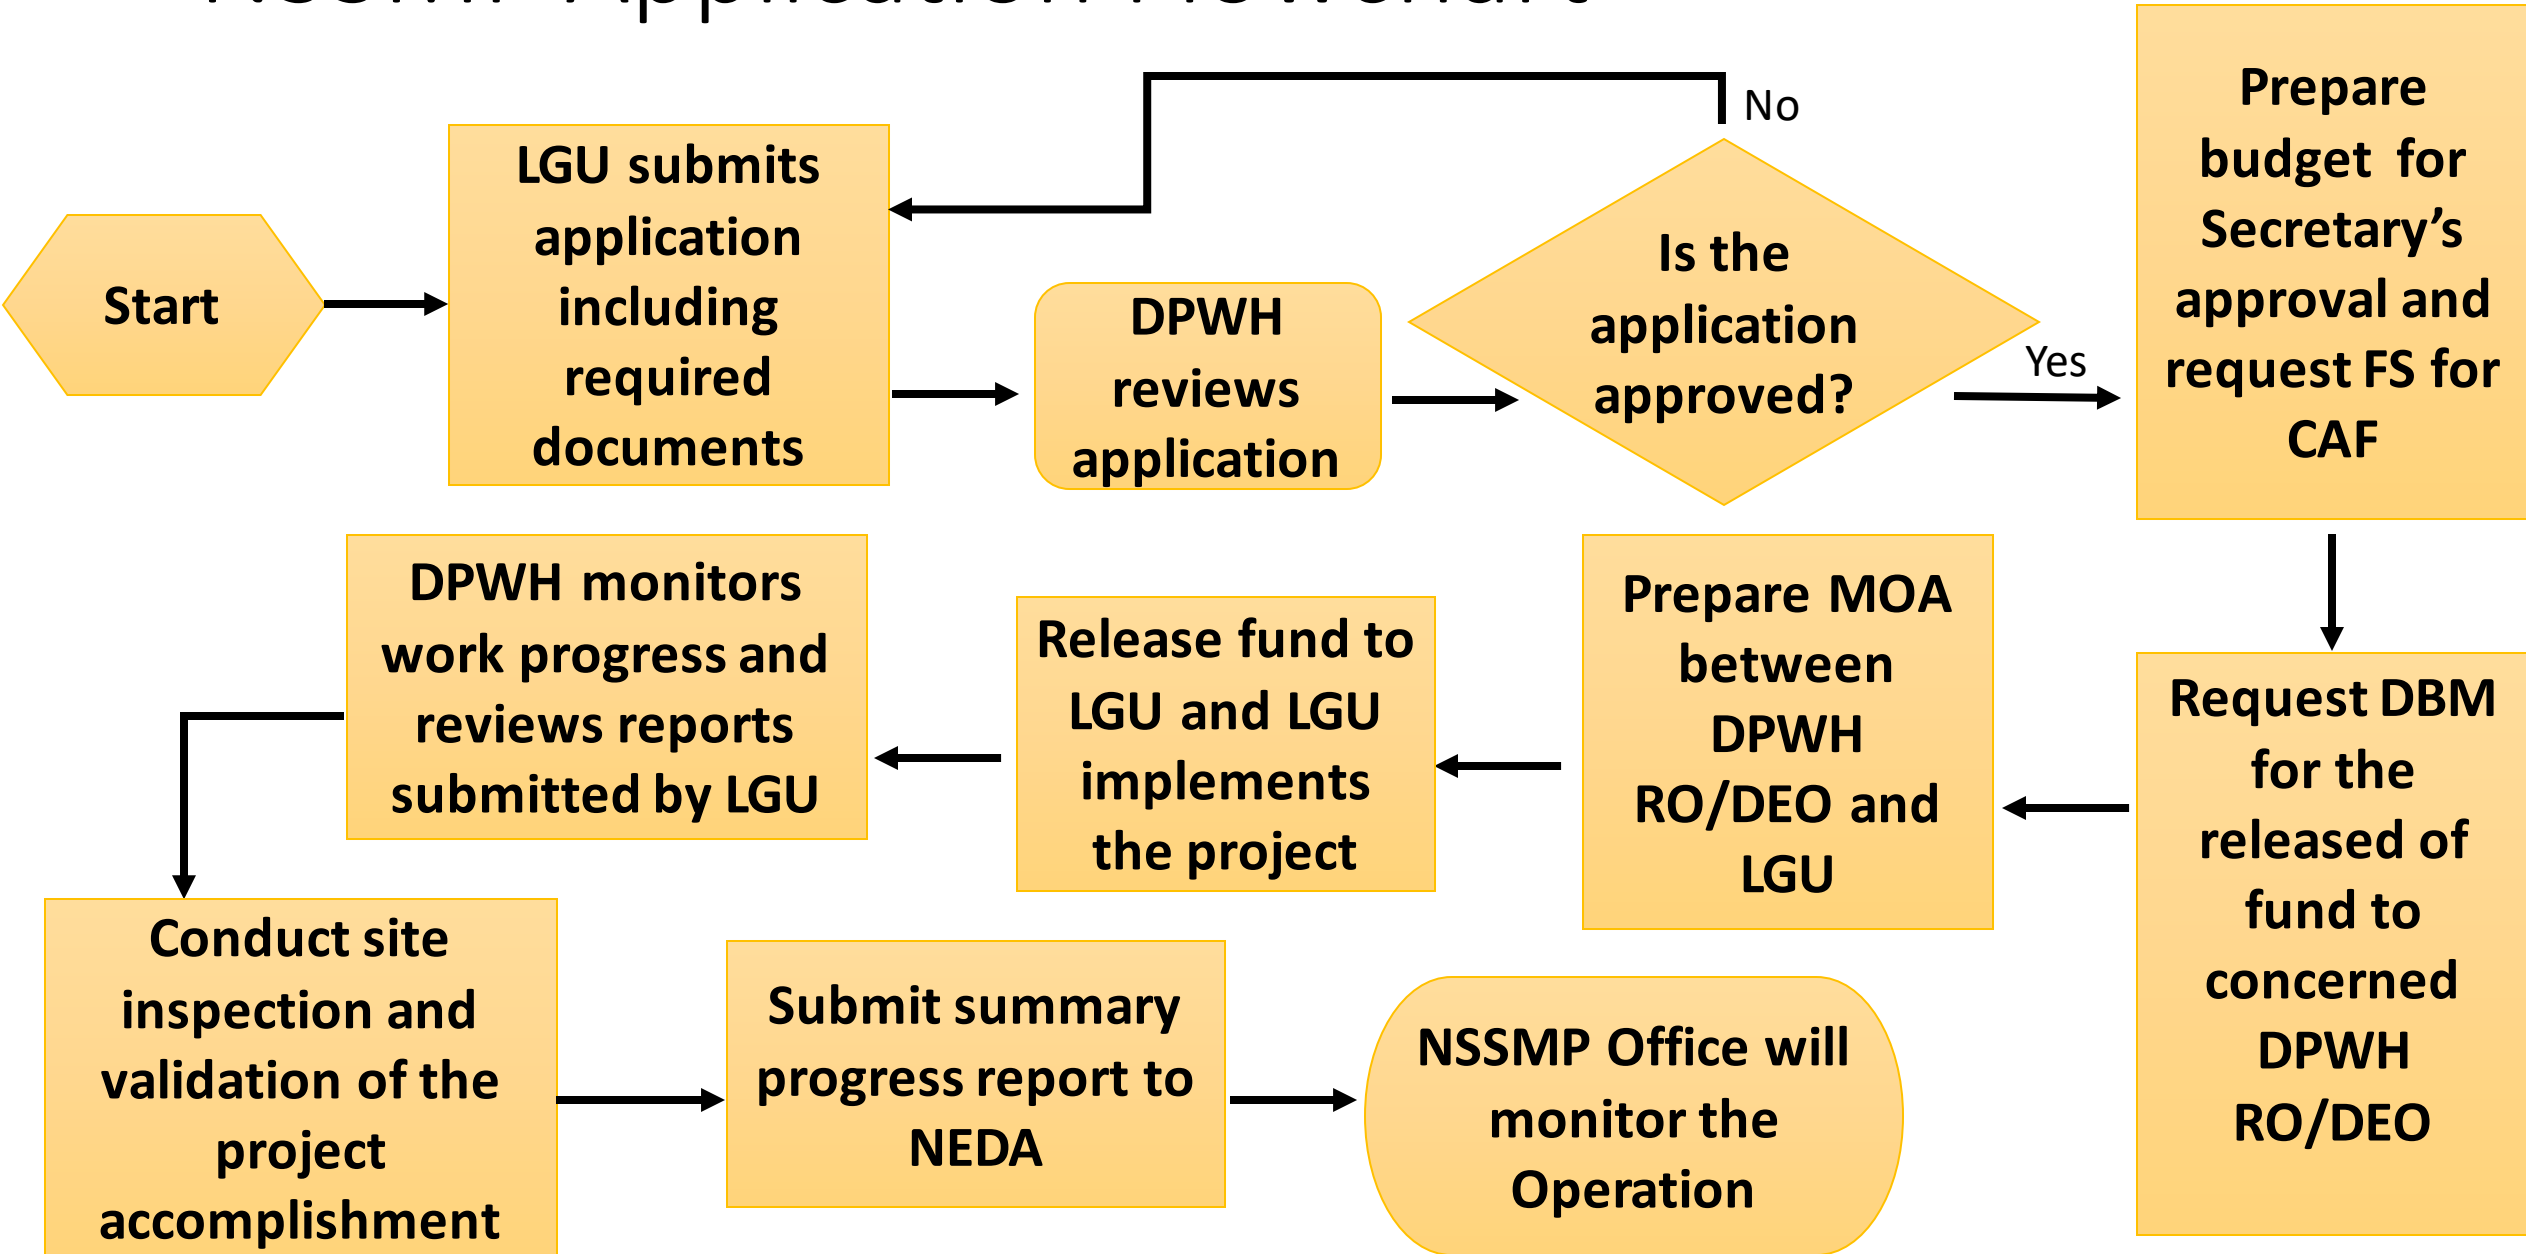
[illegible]

Start

LGU submits application including required documents

DPWH reviews application

No

Is the application approved?

Yes

Prepare budget for Secretary's approval and request FS for CAF

Request DBM for the released of fund to concerned DPWH RO/DEO

Prepare MOA between DPWH RO/DEO and LGU

Release fund to LGU and LGU implements the project

DPWH monitors work progress and reviews reports submitted by LGU

Conduct site inspection and validation of the project accomplishment

Submit summary progress report to NEDA

NSSMP Office will monitor the Operation